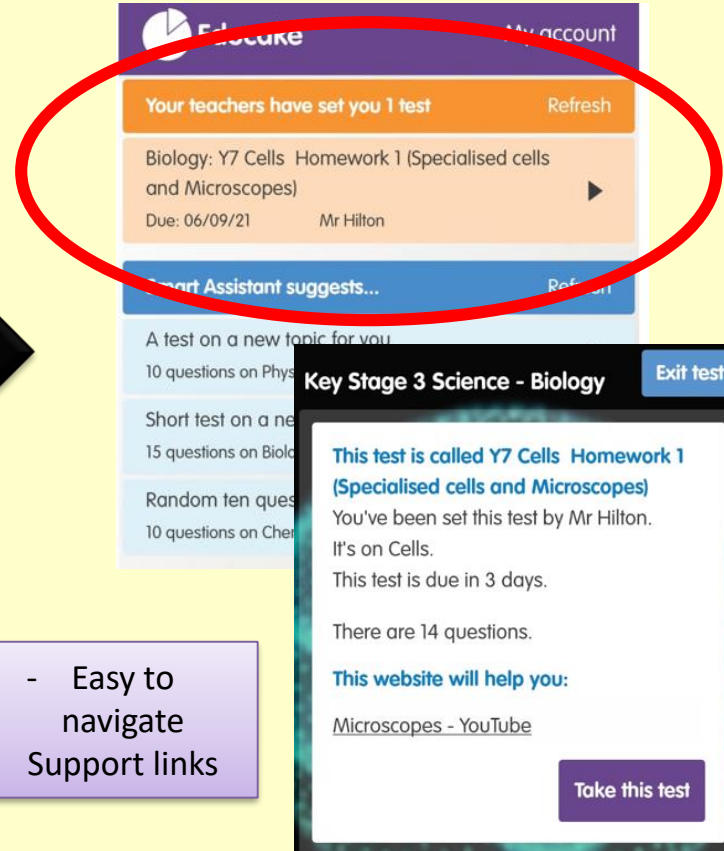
Educake

My account

Your teachers have set you 1 test

Refresh

Biology: Y7 Cells Homework 1 (Specialised cells and Microscopes)

Due: 06/09/21 Mr Hilton

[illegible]art Assistant suggests...

Ref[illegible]

A test on a new topic for you

10 questions on Phys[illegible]

Short test on a ne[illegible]

15 questions on Biolo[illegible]

Random ten ques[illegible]

10 questions on Cher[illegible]

Key Stage 3 Science - Biology

Exit test

This test is called Y7 Cells Homework 1 (Specialised cells and Microscopes)

You've been set this test by Mr Hilton.

It's on Cells.

This test is due in 3 days.

There are 14 questions.

This website will help you:

Microscopes - YouTube

Take this test

- Easy to navigate Support links